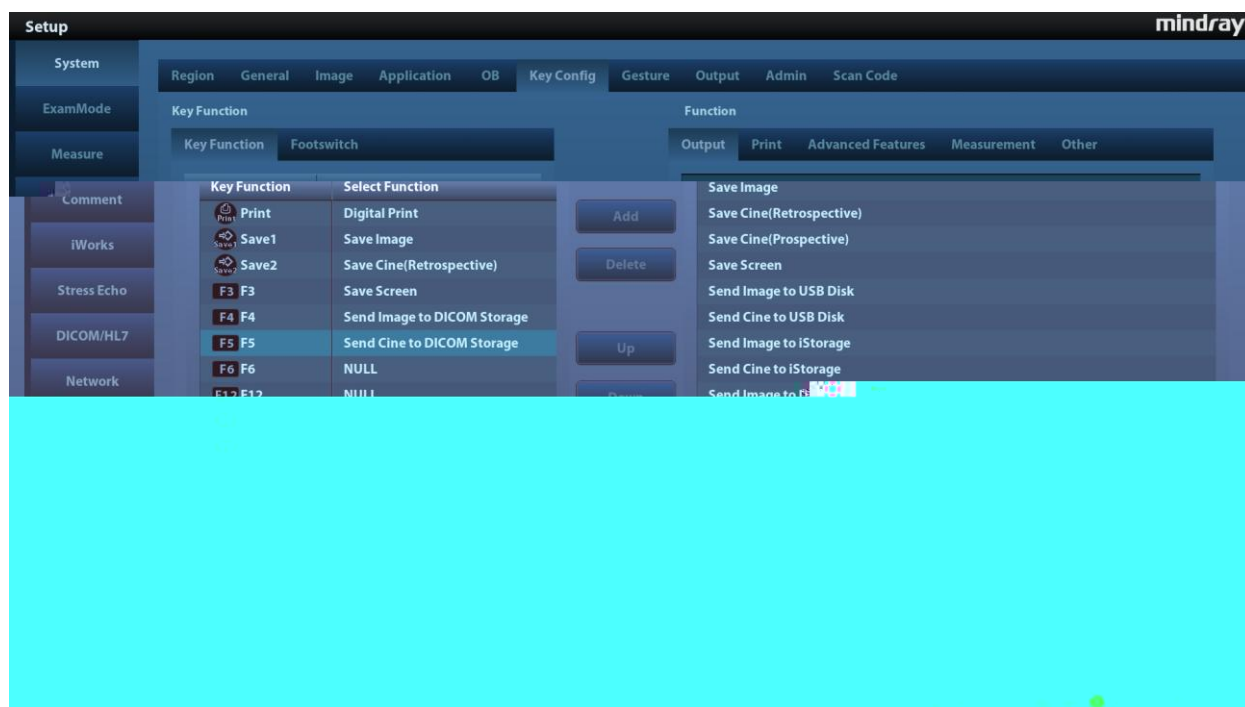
Setup

mindray

System
ExamMode
Measure
Comment
iWorks
Stress Echo
DICOM/HL7
Network

Region General Image Application OB Key Config Gesture Output Admin Scan Code

Key Function

Key Function Footswitch

| Key Function | Select Function |
|---|---|
| Print Print | Digital Print |
| Save1 Save1 | Save Image |
| Save2 Save2 | Save Cine(Retrospective) |
| F3 F3 | Save Screen |
| F4 F4 | Send Image to DICOM Storage |
| F5 F5 | Send Cine to DICOM Storage |
| F6 F6 | NULL |
| F12 F12 | NULL |

Add
Delete
Up
Down

Function

Output Print Advanced Features Measurement Other

Save Image
Save Cine(Retrospective)
Save Cine(Prospective)
Save Screen
Send Image to USB Disk
Send Cine to USB Disk
Send Image to iStorage
Send Cine to iStorage
Send Image to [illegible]